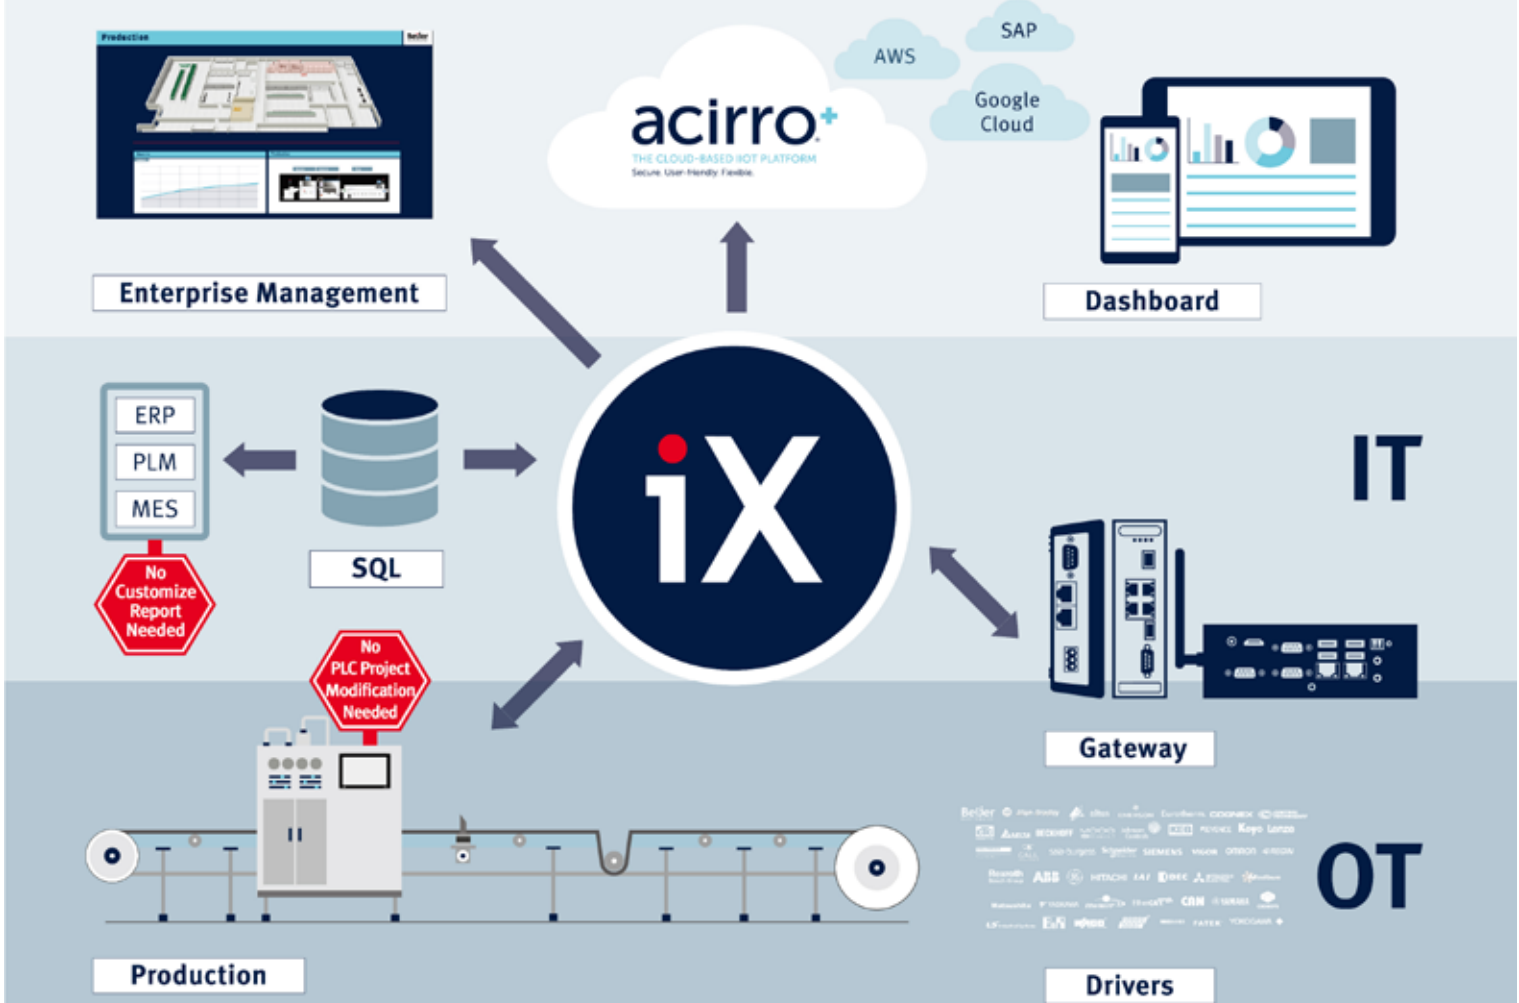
Production

Beijer

Enterprise Management

AWS

SAP

Google Cloud

acirro+

THE CLOUD-BASED IIOT PLATFORM

Secure. User-friendly. Flexible.

Dashboard

ERP

PLM

MES

No Customize Report Needed

SQL

iX

IT

No PLC Project Modification Needed

Gateway

Beijer ABB SIEMENS omron CAN YOKOGAWA Koyo Lenze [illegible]

OT

Production

Drivers